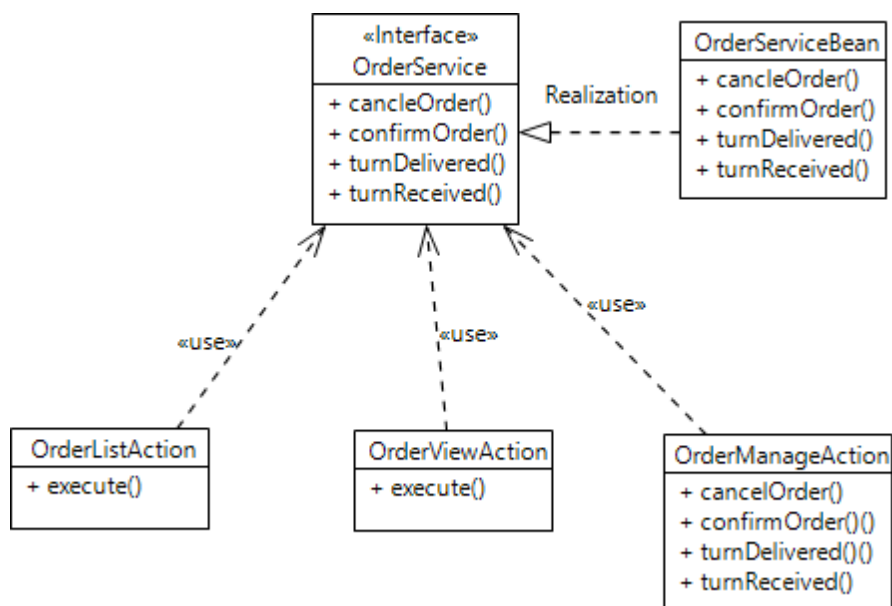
«Interface»
OrderService
+ cancleOrder()
+ confirmOrder()
+ turnDelivered()
+ turnReceived()

Realization

OrderServiceBean
+ cancleOrder()
+ confirmOrder()
+ turnDelivered()
+ turnReceived()

«use»

«use»

«use»

OrderListAction
+ execute()

OrderViewAction
+ execute()

OrderManageAction
+ cancelOrder()
+ confirmOrder()()
+ turnDelivered()()
+ turnReceived()